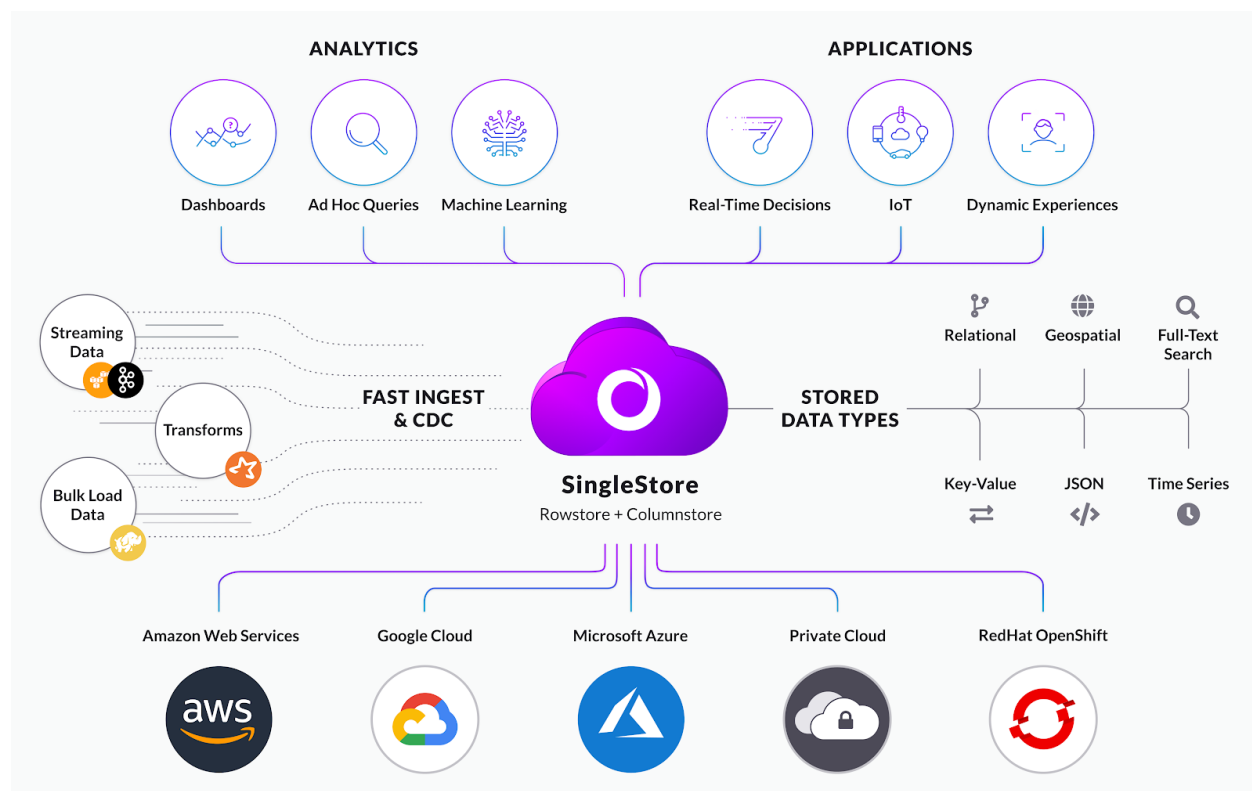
ANALYTICS

Dashboards

Ad Hoc Queries

Machine Learning

APPLICATIONS

Real-Time Decisions

IoT

Dynamic Experiences

Streaming Data

Transforms

Bulk Load Data

FAST INGEST & CDC

SingleStore

Rowstore + Columnstore

STORED DATA TYPES

Relational

Geospatial

Full-Text Search

Key-Value

JSON

Time Series

Amazon Web Services

Google Cloud

Microsoft Azure

Private Cloud

RedHat OpenShift

aws